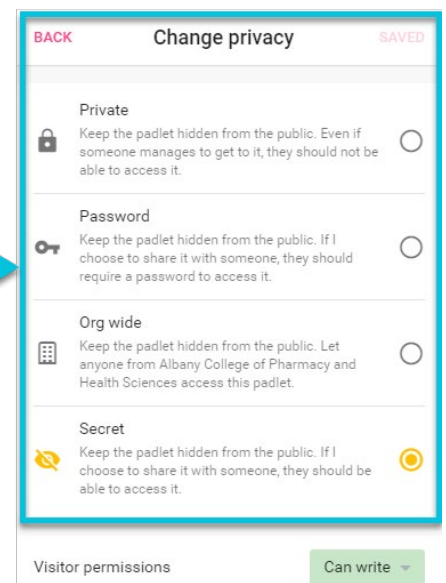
BACK Change privacy SAVED

Private
Keep the padlet hidden from the public. Even if someone manages to get to it, they should not be able to access it.

Password
Keep the padlet hidden from the public. If I choose to share it with someone, they should require a password to access it.

Org wide
Keep the padlet hidden from the public. Let anyone from Albany College of Pharmacy and Health Sciences access this padlet.

Secret
Keep the padlet hidden from the public. If I choose to share it with someone, they should be able to access it.

Visitor permissions Can write